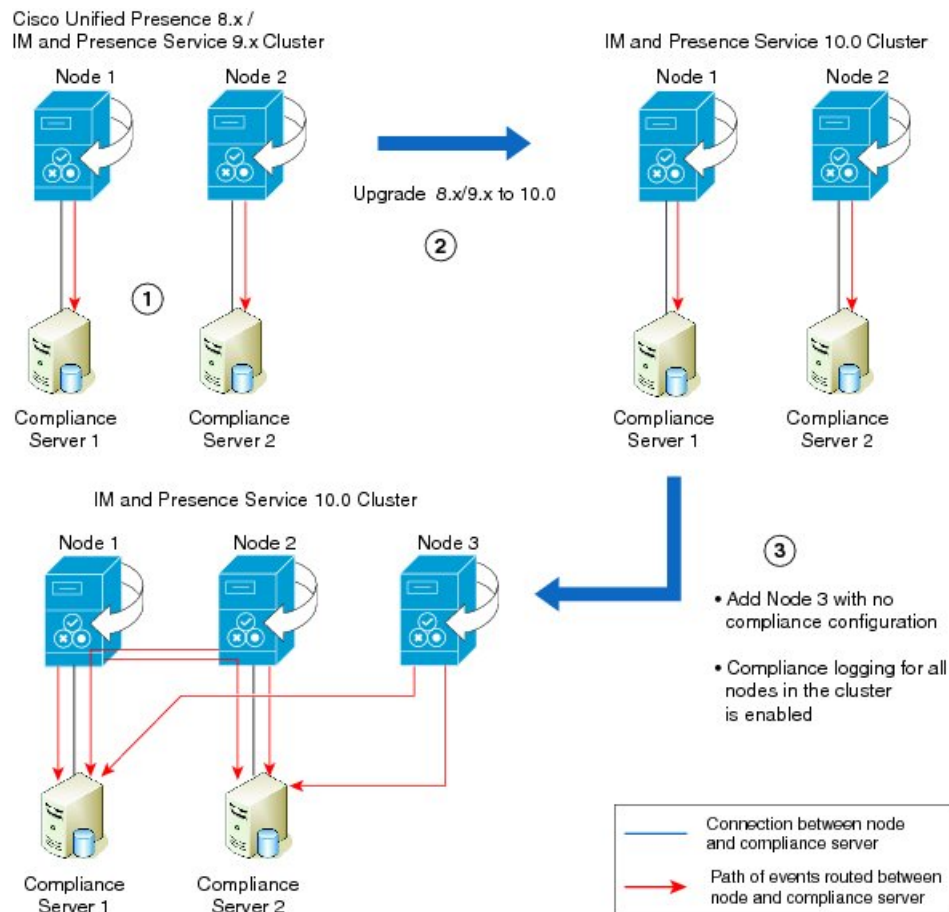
Cisco Unified Presence 8.x / IM and Presence Service 9.x Cluster

Node 1

Node 2

1

Compliance Server 1

Compliance Server 2

Upgrade 8.x/9.x to 10.0

2

IM and Presence Service 10.0 Cluster

Node 1

Node 2

Compliance Server 1

Compliance Server 2

IM and Presence Service 10.0 Cluster

Node 1

Node 2

Node 3

Compliance Server 1

Compliance Server 2

3

• Add Node 3 with no compliance configuration

• Compliance logging for all nodes in the cluster is enabled

Connection between node and compliance server

Path of events routed between node and compliance server